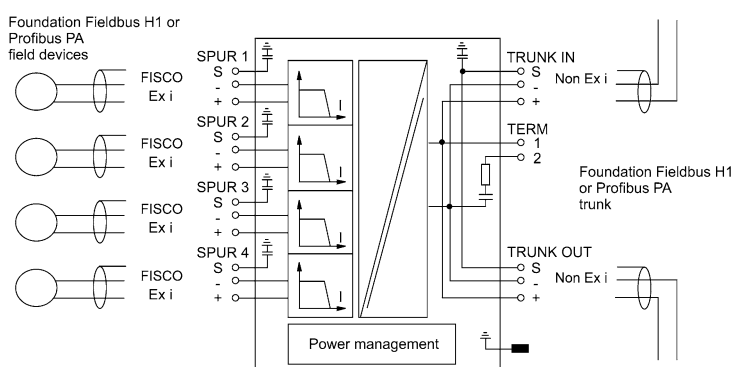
Foundation Fieldbus H1 or Profibus PA field devices

FISCO Ex i

FISCO Ex i

FISCO Ex i

FISCO Ex i

SPUR 1
S
-
+

SPUR 2
S
-
+

SPUR 3
S
-
+

SPUR 4
S
-
+

I

I

I

I

TRUNK IN
S
-
+

Non Ex i

TERM
1
2

Foundation Fieldbus H1 or Profibus PA trunk

TRUNK OUT
S
-
+

Non Ex i

Power management